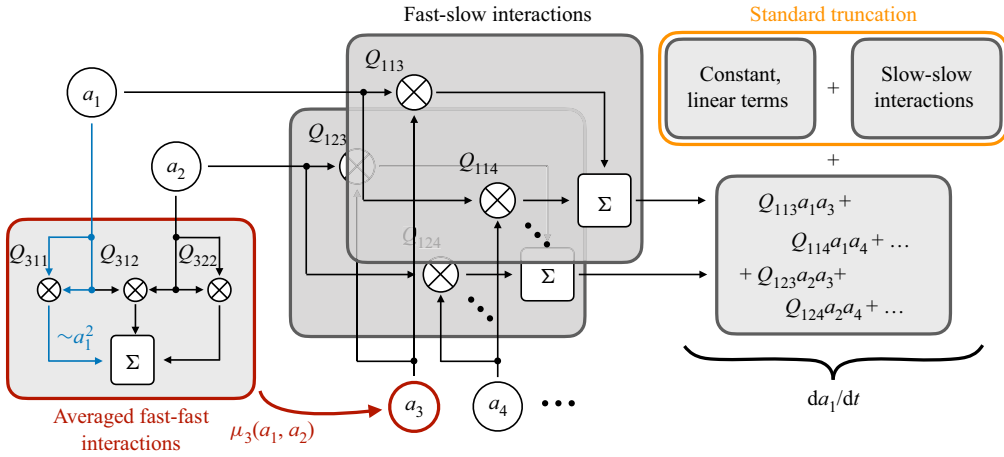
Fast-slow interactions

Standard truncation

Constant, linear terms

+

Slow-slow interactions

+

$a_1$

$a_2$

$Q_{113}$

$Q_{123}$

$Q_{114}$

$Q_{124}$

$\Sigma$

$\Sigma$

$Q_{113}a_1a_3 +$
$Q_{114}a_1a_4 + \ldots$
$+ Q_{123}a_2a_3 +$
$Q_{124}a_2a_4 + \ldots$

$Q_{311}$

$Q_{312}$

$Q_{322}$

$\sim a_1^2$

$\Sigma$

Averaged fast-fast interactions

$\mu_3(a_1, a_2)$

$a_3$

$a_4$

• • •

$\mathrm{d}a_1/\mathrm{d}t$